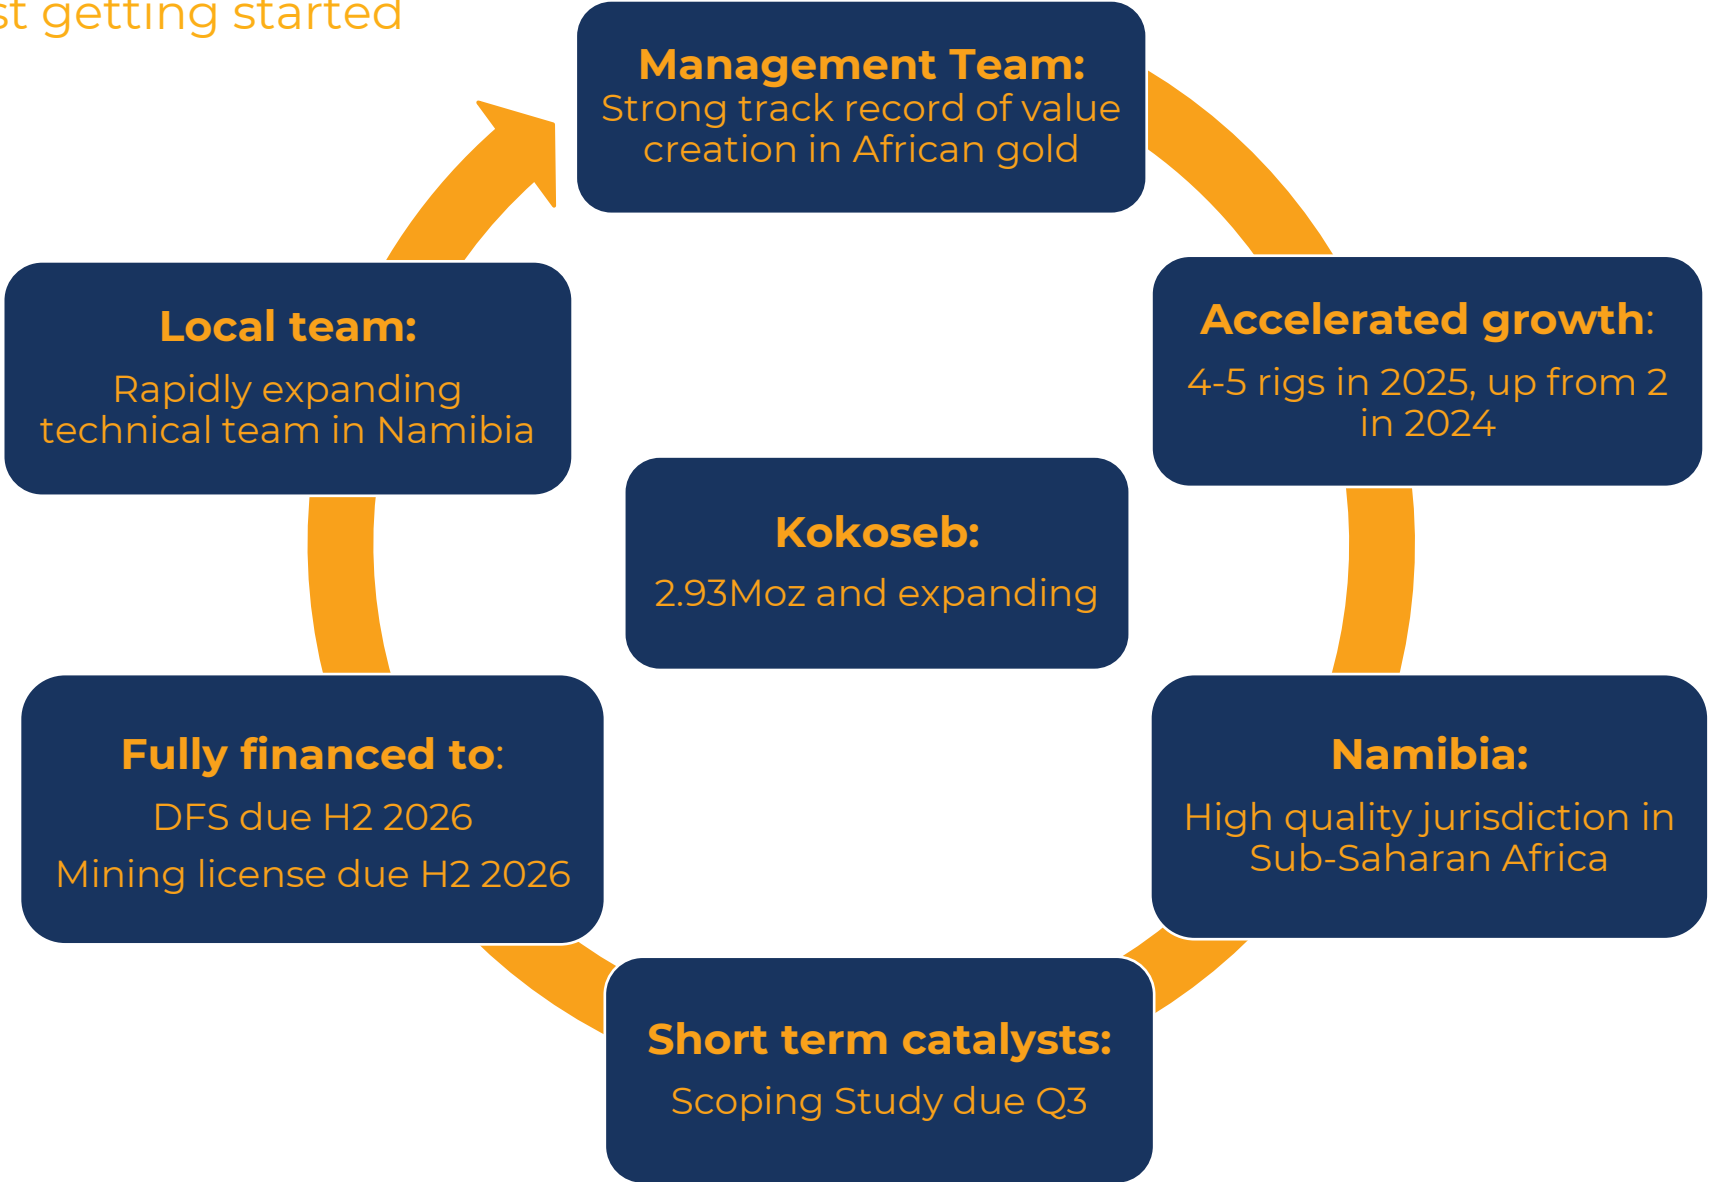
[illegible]st getting started

Management Team:
Strong track record of value creation in African gold

Accelerated growth:
4-5 rigs in 2025, up from 2 in 2024

Local team:
Rapidly expanding technical team in Namibia

Kokoseb:
2.93Moz and expanding

Fully financed to:
DFS due H2 2026
Mining license due H2 2026

Namibia:
High quality jurisdiction in Sub-Saharan Africa

Short term catalysts:
Scoping Study due Q3